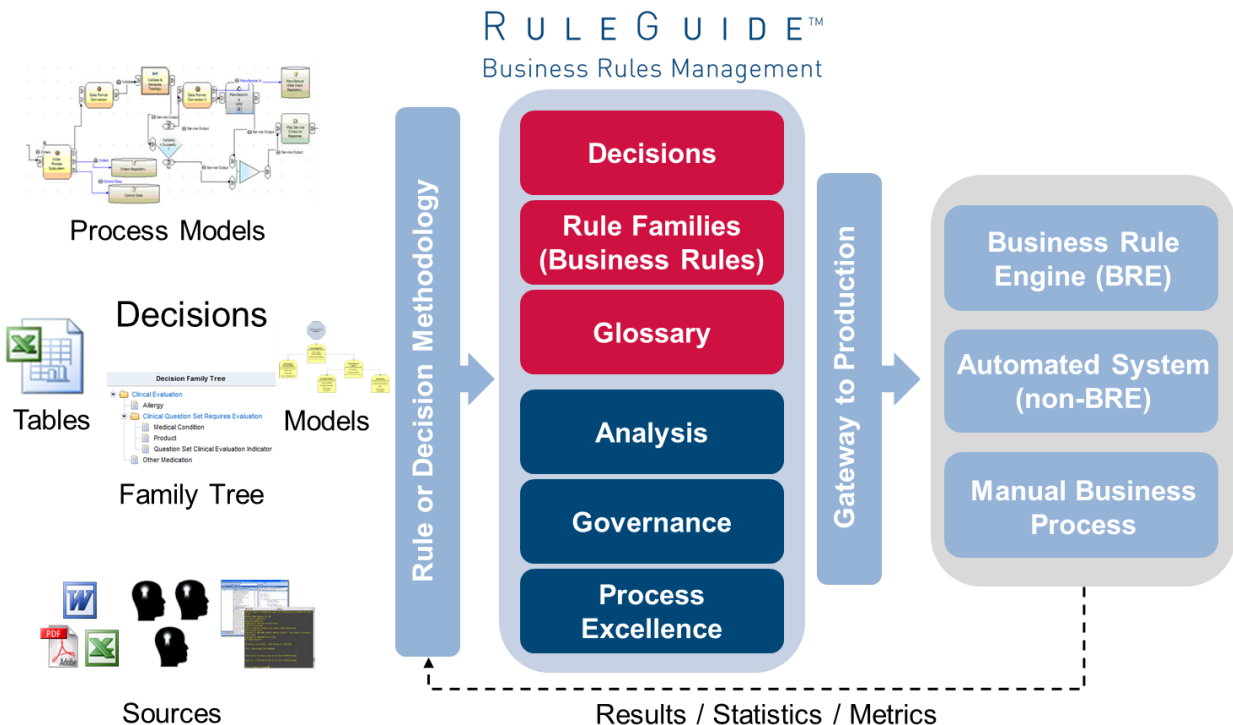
RULEGUIDE™
Business Rules Management

Process Models

Decisions

Tables

Decision Family Tree
Clinical Evaluation
Allergy
Clinical Question Set Requires Evaluation
Medical Condition
Product
Question Set Clinical Evaluation Indicator
Other Medication

Models

Family Tree

Sources

Rule or Decision Methodology

Decisions

Rule Families (Business Rules)

Glossary

Analysis

Governance

Process Excellence

Gateway to Production

Business Rule Engine (BRE)

Automated System (non-BRE)

Manual Business Process

Results / Statistics / Metrics